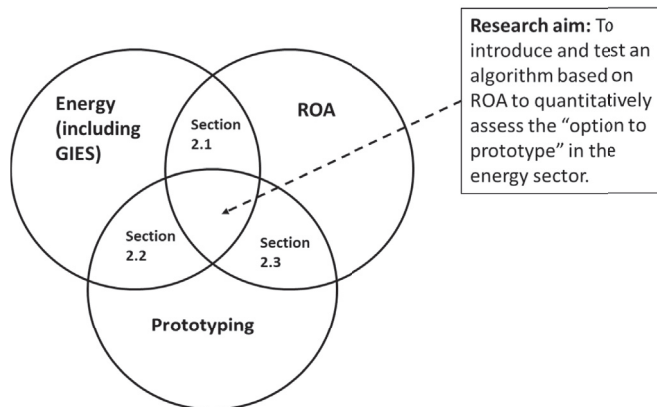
Research aim: To introduce and test an algorithm based on ROA to quantitatively assess the "option to prototype" in the energy sector.

Energy (including GIES)

ROA

Section 2.1

Section 2.2

Section 2.3

Prototyping